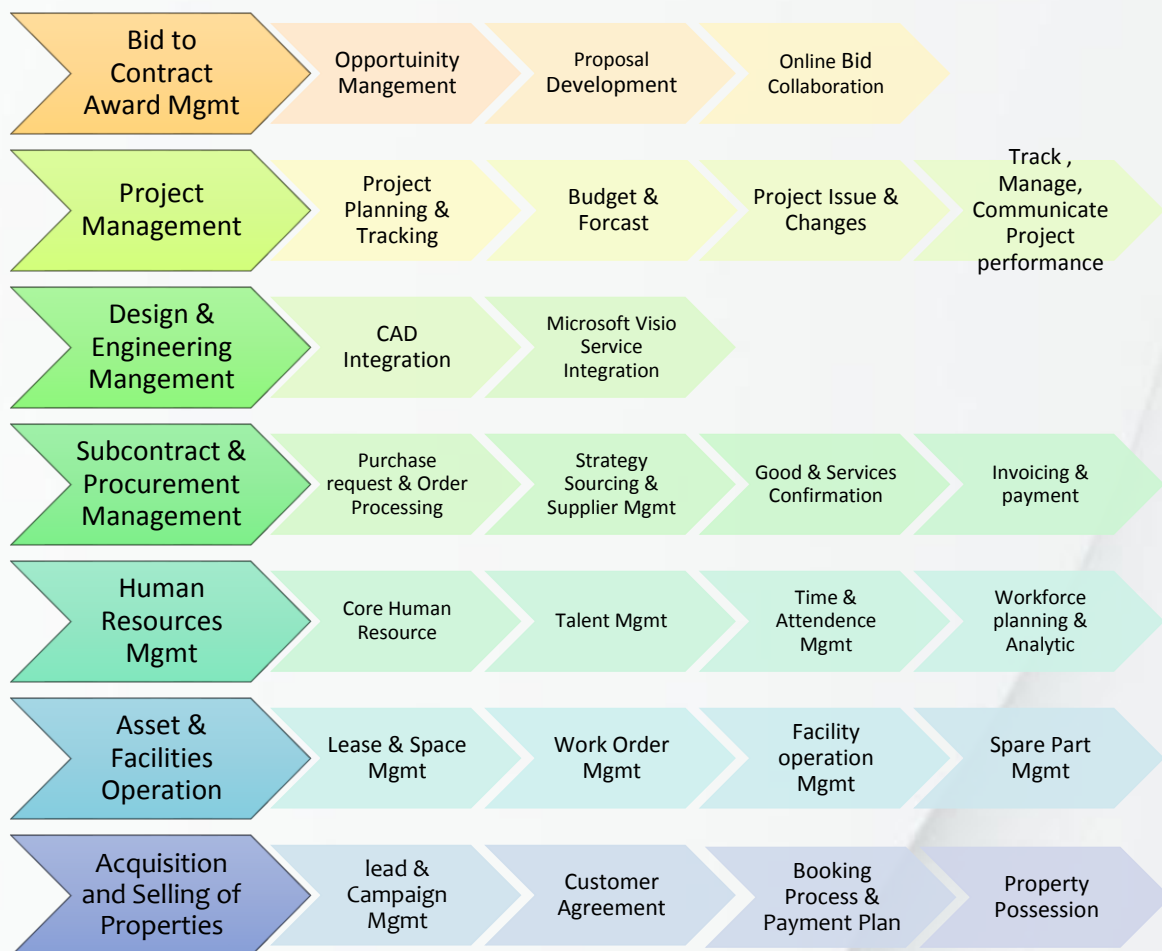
Bid to Contract Award Mgmt

Opportunity Mangement

Proposal Development

Online Bid Collaboration

Project Management

Project Planning & Tracking

Budget & Forcast

Project Issue & Changes

Track , Manage, Communicate Project performance

Design & Engineering Mangement

CAD Integration

Microsoft Visio Service Integration

Subcontract & Procurement Management

Purchase request & Order Processing

Strategy Sourcing & Supplier Mgmt

Good & Services Confirmation

Invoicing & payment

Human Resources Mgmt

Core Human Resource

Talent Mgmt

Time & Attendence Mgmt

Workforce planning & Analytic

Asset & Facilities Operation

Lease & Space Mgmt

Work Order Mgmt

Facility operation Mgmt

Spare Part Mgmt

Acquisition and Selling of Properties

lead & Campaign Mgmt

Customer Agreement

Booking Process & Payment Plan

Property Possession